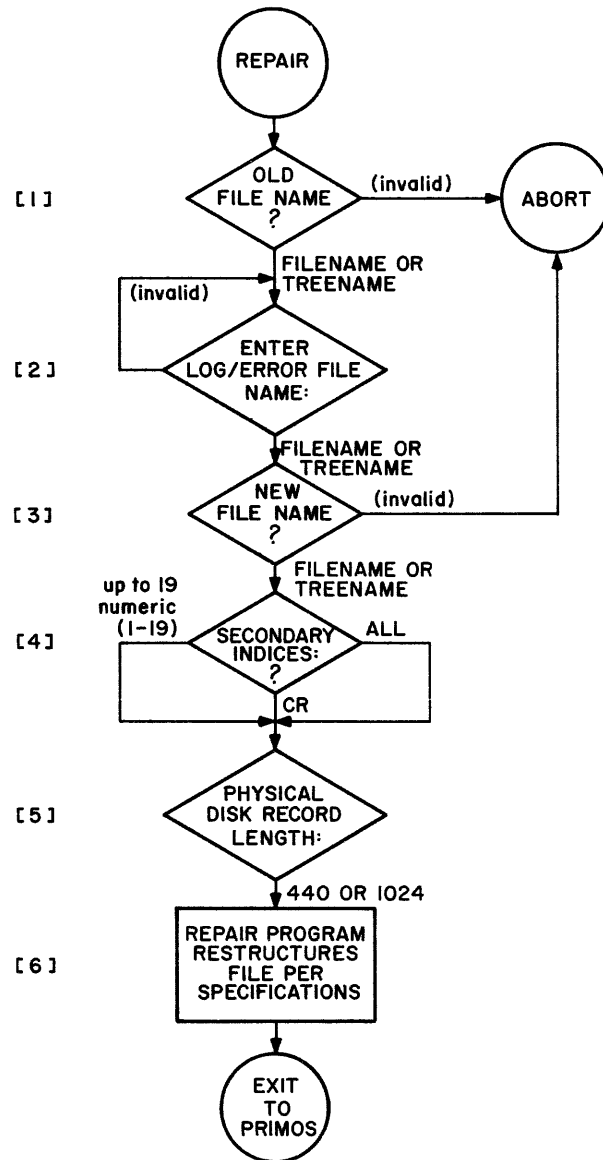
REPAIR

[1]
OLD FILE NAME ?
(invalid)
ABORT

FILENAME OR TREENAME
(invalid)

[2]
ENTER LOG/ERROR FILE NAME:

FILENAME OR TREENAME

[3]
NEW FILE NAME ?
(invalid)

FILENAME OR TREENAME

up to 19 numeric (1-19)

[4]
SECONDARY INDICES: ?
ALL
CR

[5]
PHYSICAL DISK RECORD LENGTH:

440 OR 1024

[6]
REPAIR PROGRAM RESTRUCTURES FILE PER SPECIFICATIONS

EXIT TO PRIMOS